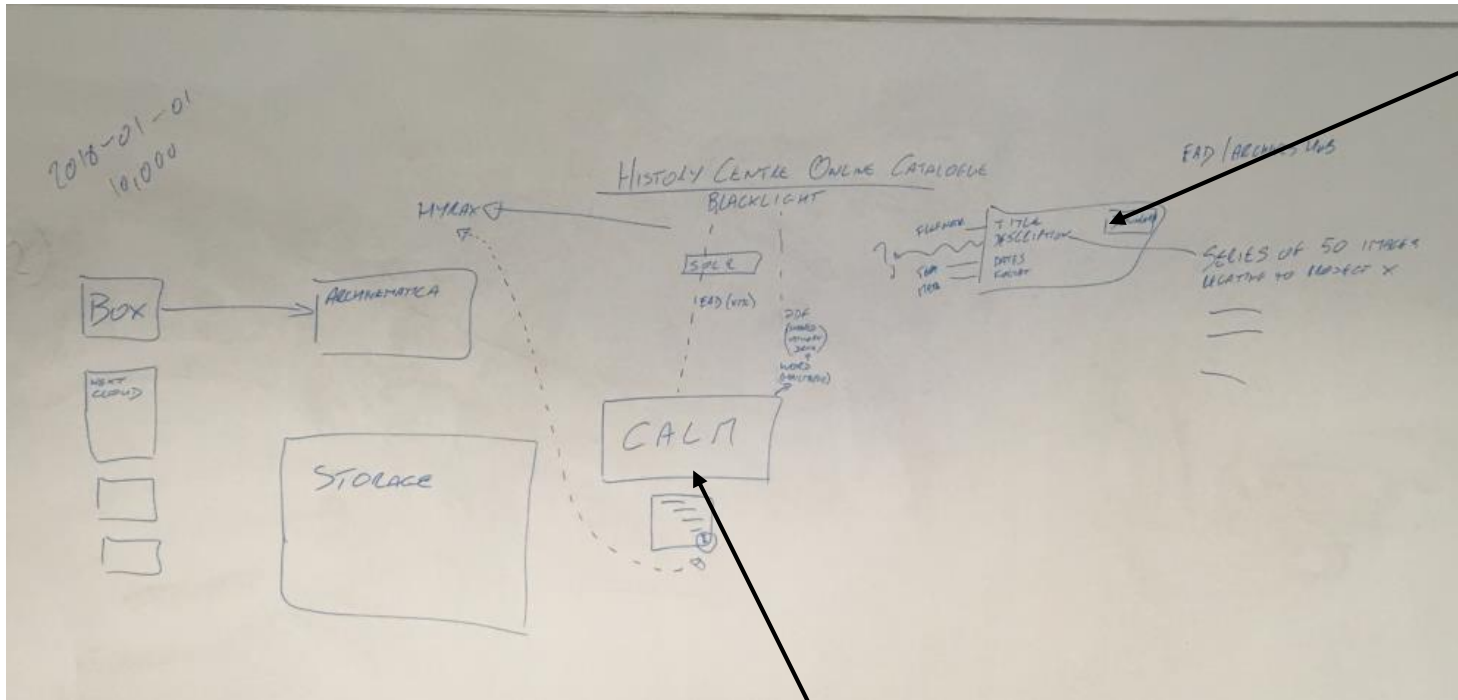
2018-01-01
10,000

HISTORY CENTRE ONLINE CATALOGUE
BLACKLIGHT

HYRAX

SOLR

EAD (XML)

PDF
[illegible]
WORD
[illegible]

BOX

ARCHIVEMATICA

NEXT CLOUD

STORAGE

CALM

EAD / ARCHIVES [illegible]

TITLE
DESCRIPTION
DATES
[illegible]

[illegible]

SERIES OF 50 IMAGES
RELATING TO PROJECT X